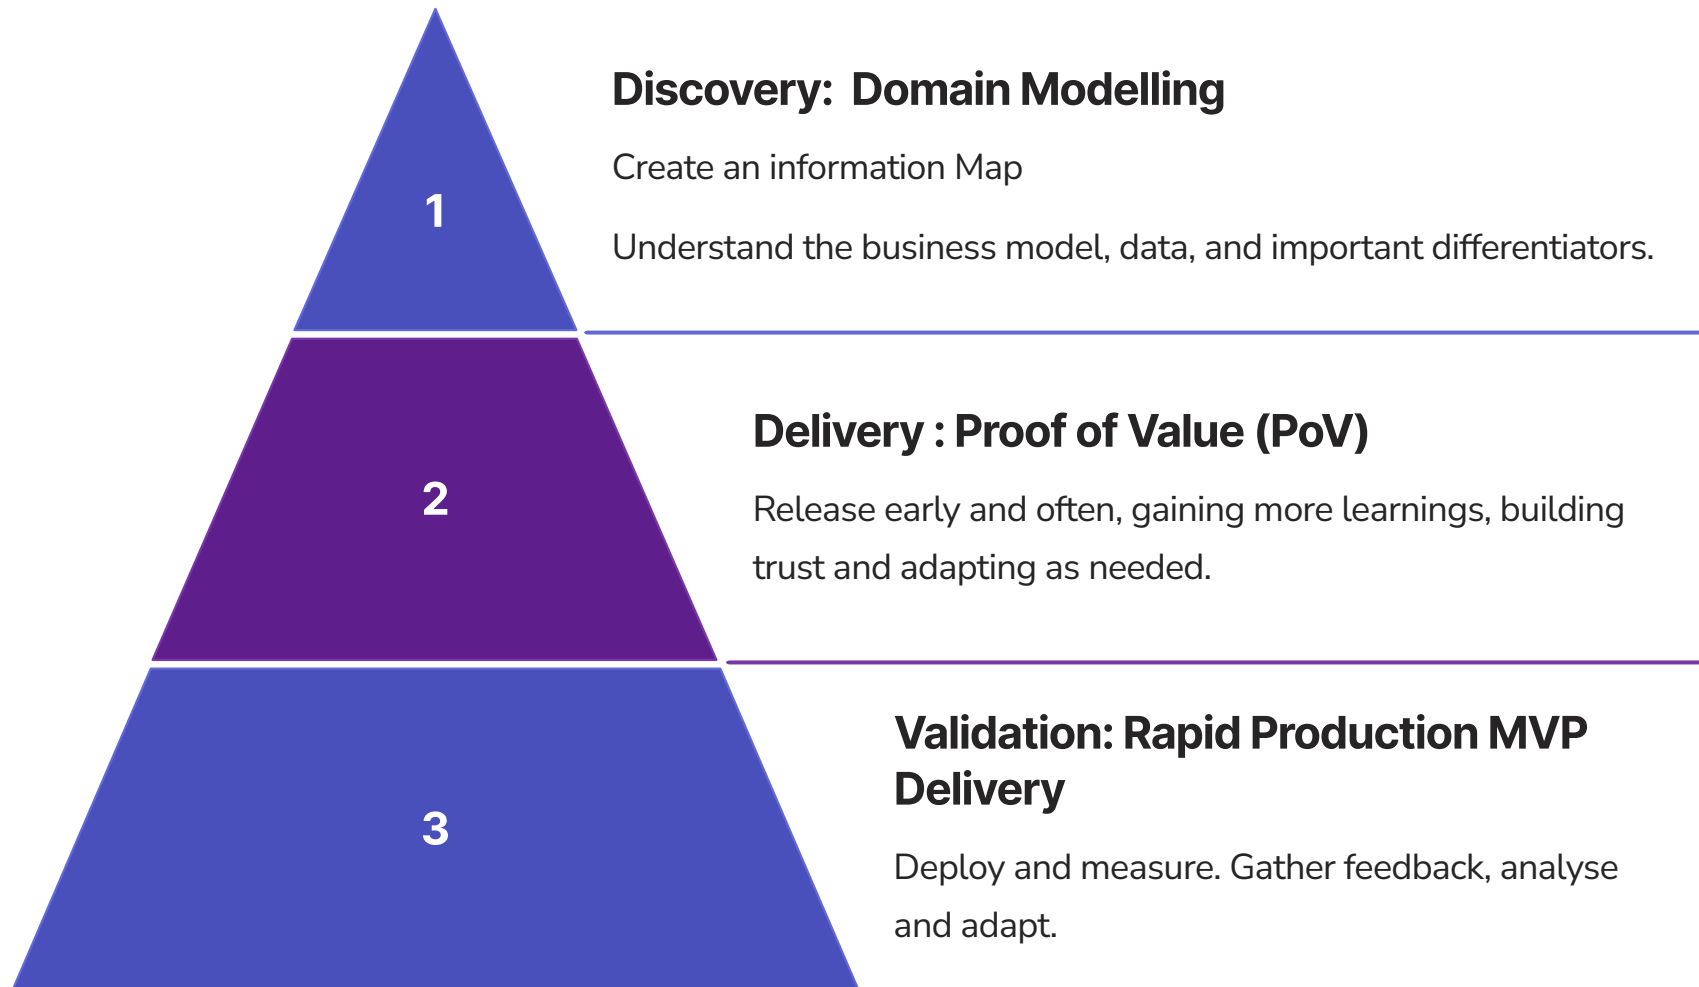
1

Discovery: Domain Modelling

Create an information Map

Understand the business model, data, and important differentiators.

2

Delivery : Proof of Value (PoV)

Release early and often, gaining more learnings, building trust and adapting as needed.

3

Validation: Rapid Production MVP Delivery

Deploy and measure. Gather feedback, analyse and adapt.